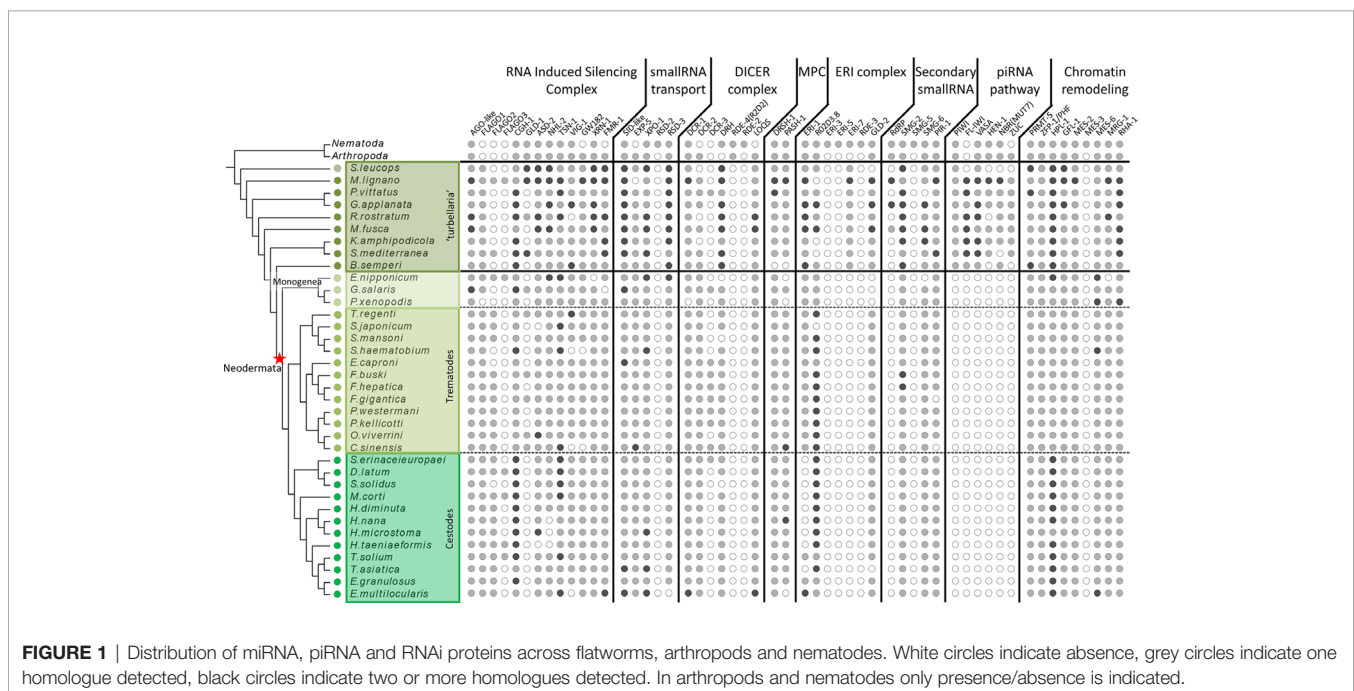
RNA Induced Silencing Complex

smallRNA transport

DICER complex

MPC

ERI complex

Secondary smallRNA

piRNA pathway

Chromatin remodeling

AGO-like, FLAGO1, FLAGO2, FLAGO3, CGH-1, GLD-1, ASD-2, NHL-2, TSN-1, VIG-1, GW182, XRN-1, FMR-1, SID-like, EXP-5, XPO-1, RSD-2, RSD-3, DCR-1, DCR-2, DCR-3, DRH, RDE-4(R2D2), RDE-2, LOQS, DROSH-1, PASH-1, ERI-1, R2D3.8, ERI-3, ERI-5, ERI-7, RDE-3, GLD-2, RdRP, SMG-2, SMG-5, SMG-6, PIR-1, PIWI, FL-IWI, VASA, HEN-1, NBR(MUT7), ZUC, PRMT-5, ZFP-1/PHF, HPL-1, GFL-1, MES-2, MES-3, MES-6, MRG-1, RHA-1

Nematoda
Arthropoda
S.leucops
M.lignano
P.vittatus
G.applanata
R.rostratum
M.fusca
K.amphipodicola
S.mediterranea
B.semperi
'turbellaria'
Monogenea
E.nipponicum
G.salaris
P.xenopodis
Neodermata
T.regenti
S.japonicum
S.mansoni
S.haematobium
E.caproni
F.buski
F.hepatica
F.gigantica
P.westermani
P.kellicotti
O.viverrini
C.sinensis
Trematodes
S.erinaceieuropaei
D.latum
S.solidus
M.corti
H.diminuta
H.nana
H.microstoma
H.taeniaeformis
T.solium
T.asiatica
E.granulosus
E.multilocularis
Cestodes

FIGURE 1 | Distribution of miRNA, piRNA and RNAi proteins across flatworms, arthropods and nematodes. White circles indicate absence, grey circles indicate one homologue detected, black circles indicate two or more homologues detected. In arthropods and nematodes only presence/absence is indicated.